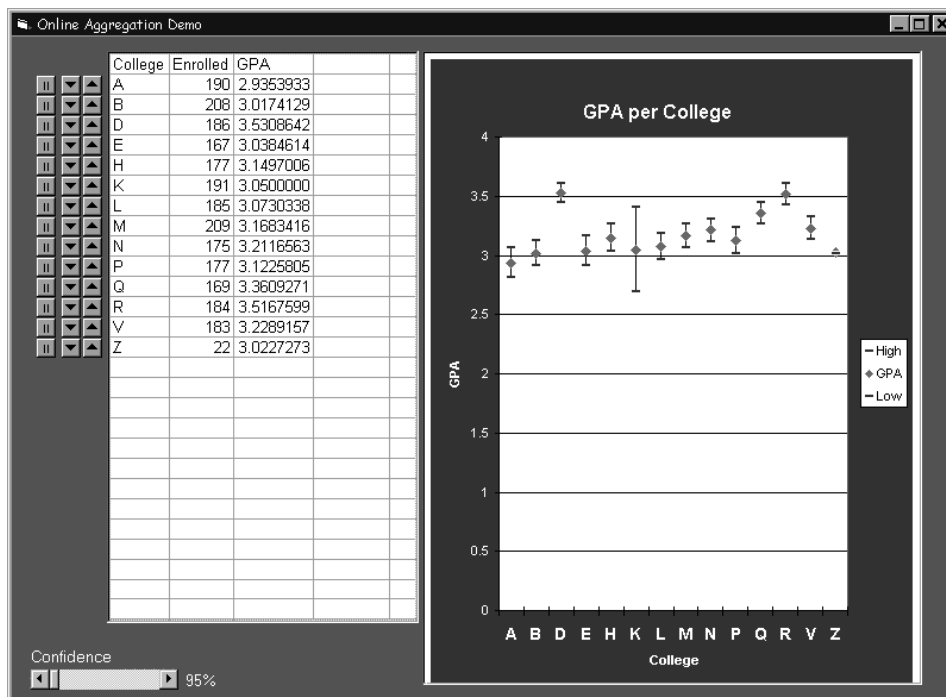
Online Aggregation Demo

| College | Enrolled | GPA | | |
|---|---|---|---|---|
| A | 190 | 2.9353933 | | |
| B | 208 | 3.0174129 | | |
| D | 186 | 3.5308642 | | |
| E | 167 | 3.0384614 | | |
| H | 177 | 3.1497006 | | |
| K | 191 | 3.0500000 | | |
| L | 185 | 3.0730338 | | |
| M | 209 | 3.1683416 | | |
| N | 175 | 3.2116563 | | |
| P | 177 | 3.1225805 | | |
| Q | 169 | 3.3609271 | | |
| R | 184 | 3.5167599 | | |
| V | 183 | 3.2289157 | | |
| Z | 22 | 3.0227273 | | |

GPA per College

4
3.5
3
2.5
2
1.5
1
0.5
0

GPA

A B D E H K L M N P Q R V Z

College

High
GPA
Low

Confidence
95%